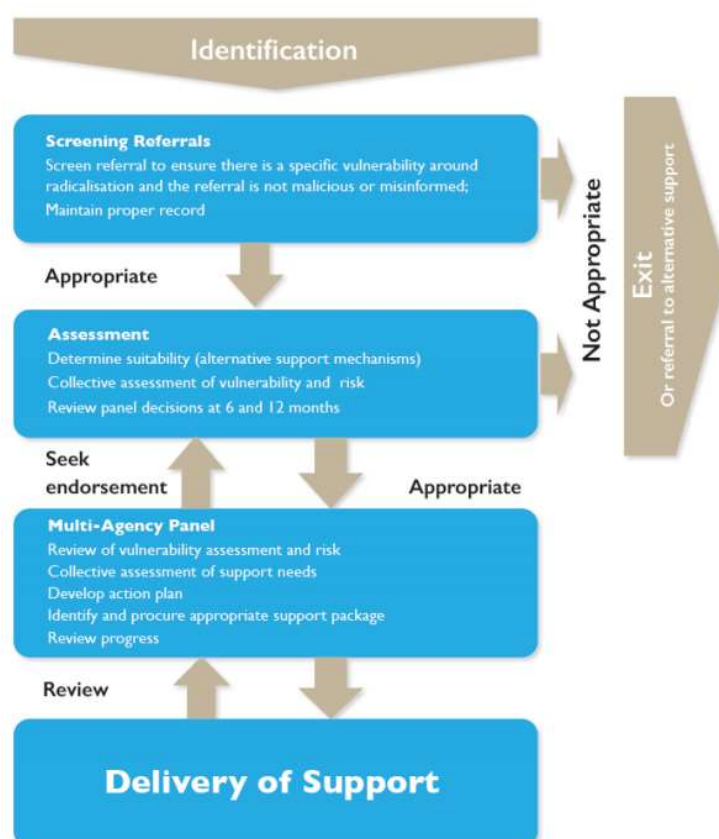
Identification

Screening Referrals
Screen referral to ensure there is a specific vulnerability around radicalisation and the referral is not malicious or misinformed;
Maintain proper record

Not Appropriate

Exit
Or referral to alternative support

Appropriate

Assessment
Determine suitability (alternative support mechanisms)
Collective assessment of vulnerability and risk
Review panel decisions at 6 and 12 months

Seek endorsement

Appropriate

Multi-Agency Panel
Review of vulnerability assessment and risk
Collective assessment of support needs
Develop action plan
Identify and procure appropriate support package
Review progress

Review

Delivery of Support